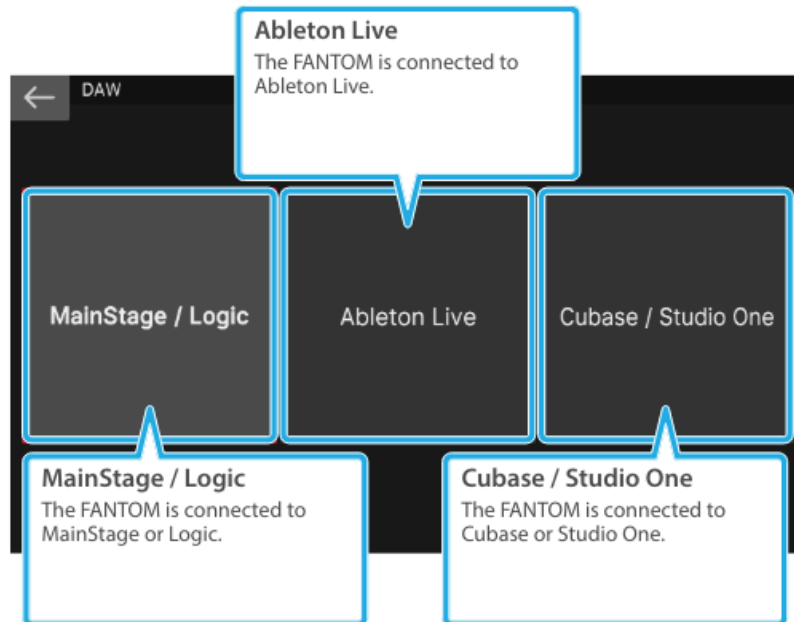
Ableton Live
The FANTOM is connected to Ableton Live.

DAW

MainStage / Logic

Ableton Live

Cubase / Studio One

MainStage / Logic
The FANTOM is connected to MainStage or Logic.

Cubase / Studio One
The FANTOM is connected to Cubase or Studio One.